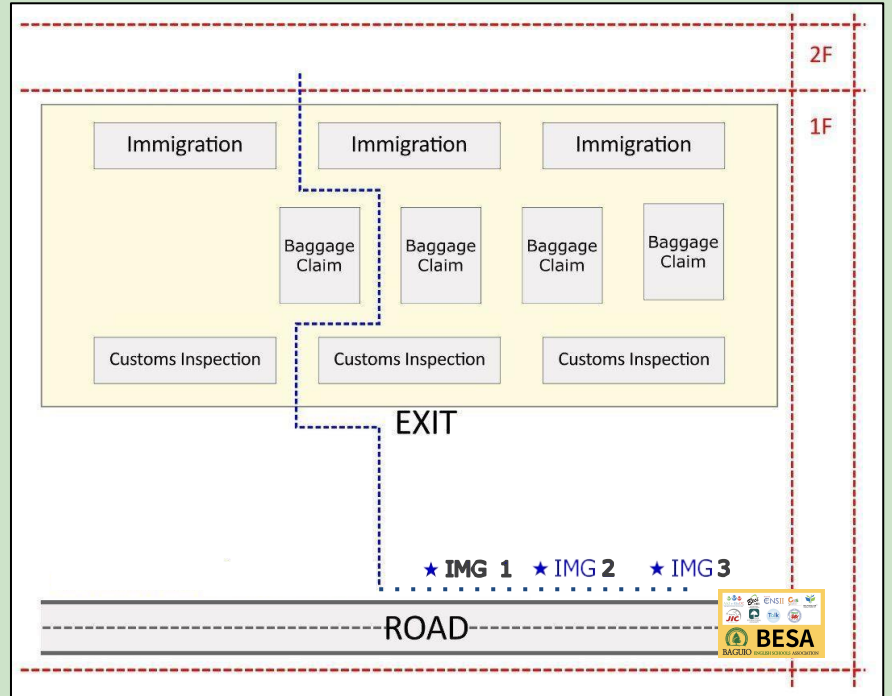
2F

1F

Immigration

Immigration

Immigration

Baggage Claim

Baggage Claim

Baggage Claim

Baggage Claim

Customs Inspection

Customs Inspection

Customs Inspection

EXIT

★ IMG 1 ★ IMG 2 ★ IMG 3

ROAD

JIC

BESA

BAGUIO ENGLISH SCHOOLS ASSOCIATION